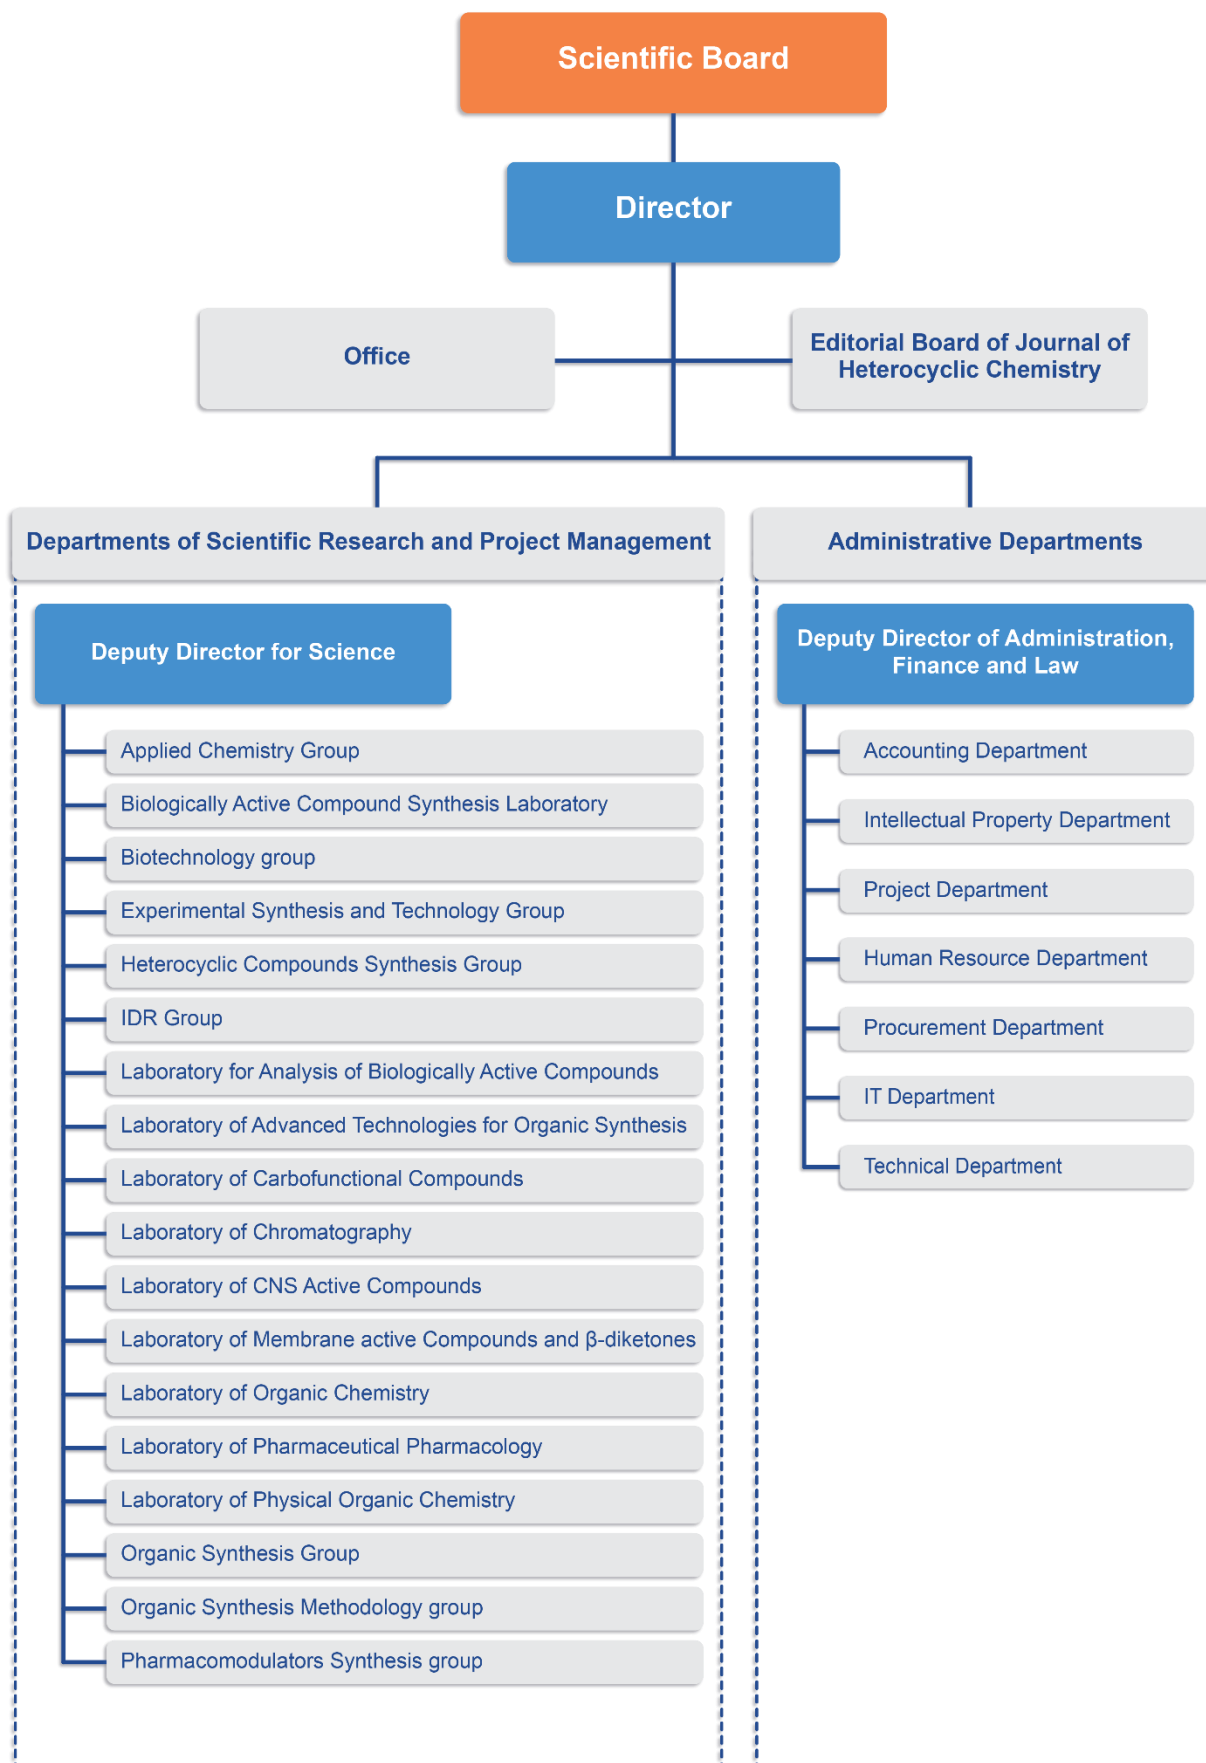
Scientific Board

Director

Office

Editorial Board of Journal of Heterocyclic Chemistry

Departments of Scientific Research and Project Management

Deputy Director for Science

Applied Chemistry Group

Biologically Active Compound Synthesis Laboratory

Biotechnology group

Experimental Synthesis and Technology Group

Heterocyclic Compounds Synthesis Group

IDR Group

Laboratory for Analysis of Biologically Active Compounds

Laboratory of Advanced Technologies for Organic Synthesis

Laboratory of Carbofunctional Compounds

Laboratory of Chromatography

Laboratory of CNS Active Compounds

Laboratory of Membrane active Compounds and β-diketones

Laboratory of Organic Chemistry

Laboratory of Pharmaceutical Pharmacology

Laboratory of Physical Organic Chemistry

Organic Synthesis Group

Organic Synthesis Methodology group

Pharmacomodulators Synthesis group

Administrative Departments

Deputy Director of Administration, Finance and Law

Accounting Department

Intellectual Property Department

Project Department

Human Resource Department

Procurement Department

IT Department

Technical Department